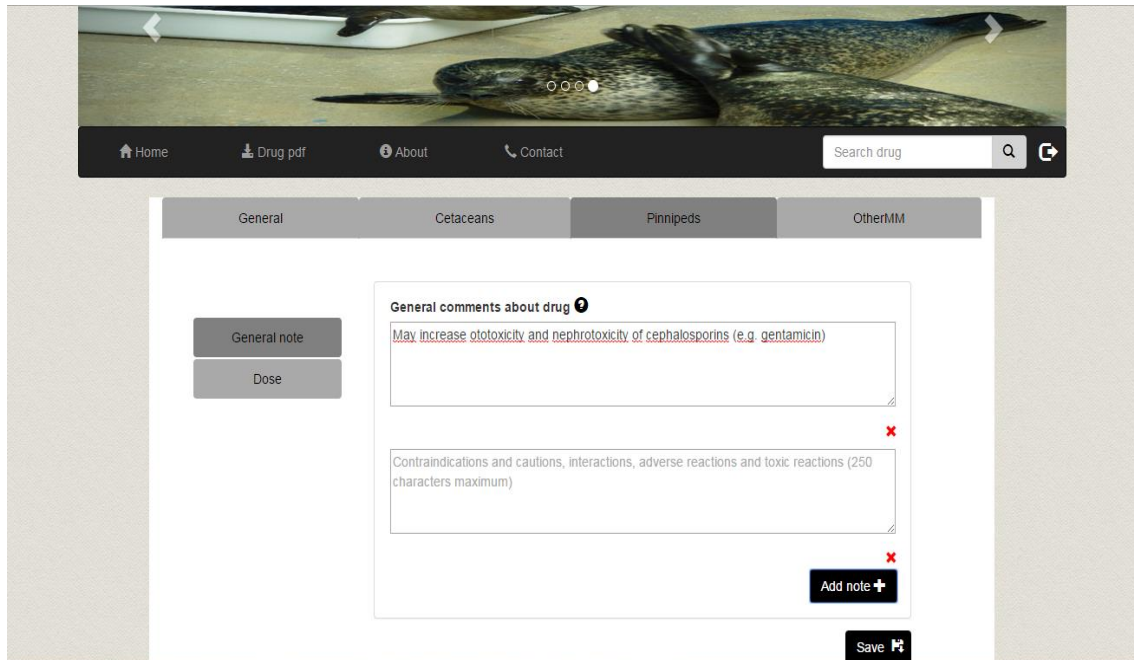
Home
Drug pdf
About
Contact
Search drug

General
Cetaceans
Pinnipeds
OtherMM

General note
Dose

General comments about drug

May increase ototoxicity and nephrotoxicity of cephalosporins (e.g. gentamicin)

Contraindications and cautions, interactions, adverse reactions and toxic reactions (250 characters maximum)

Add note

Save